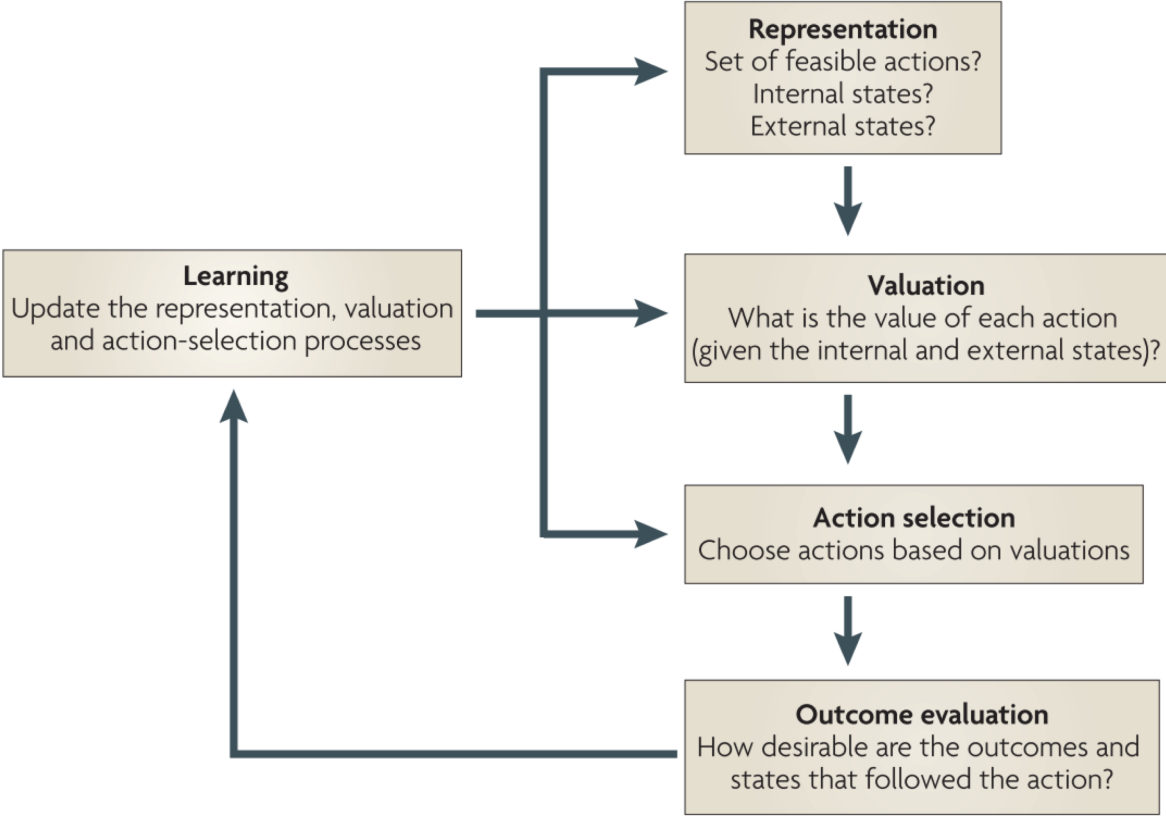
Representation
Set of feasible actions?
Internal states?
External states?

Learning
Update the representation, valuation and action-selection processes

Valuation
What is the value of each action (given the internal and external states)?

Action selection
Choose actions based on valuations

Outcome evaluation
How desirable are the outcomes and states that followed the action?